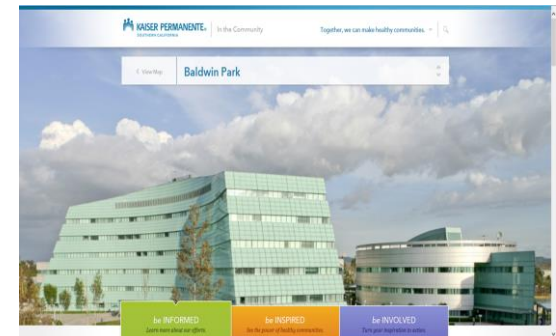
KAISER PERMANENTE. SOUTHERN CALIFORNIA | In the Community

Together, we can make healthy communities.

< View Map

Baldwin Park

be INFORMED
Learn more about our efforts.

be INSPIRED
See the power of healthy communities.

be INVOLVED
Turn your inspiration to action.